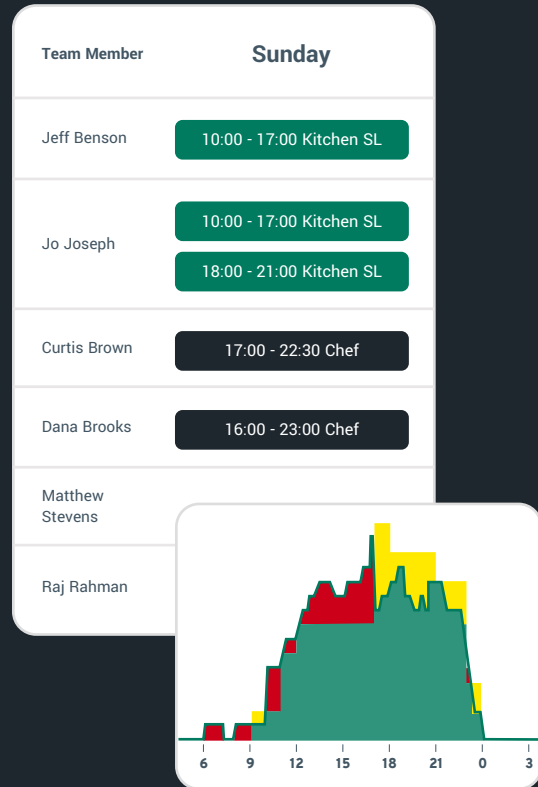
| Team Member | Sunday |
|---|---|
| Jeff Benson | 10:00 - 17:00 Kitchen SL |
| Jo Joseph | 10:00 - 17:00 Kitchen SL<br>18:00 - 21:00 Kitchen SL |
| Curtis Brown | 17:00 - 22:30 Chef |
| Dana Brooks | 16:00 - 23:00 Chef |
| Matthew Stevens | |
| Raj Rahman | |

6 9 12 15 18 21 0 3